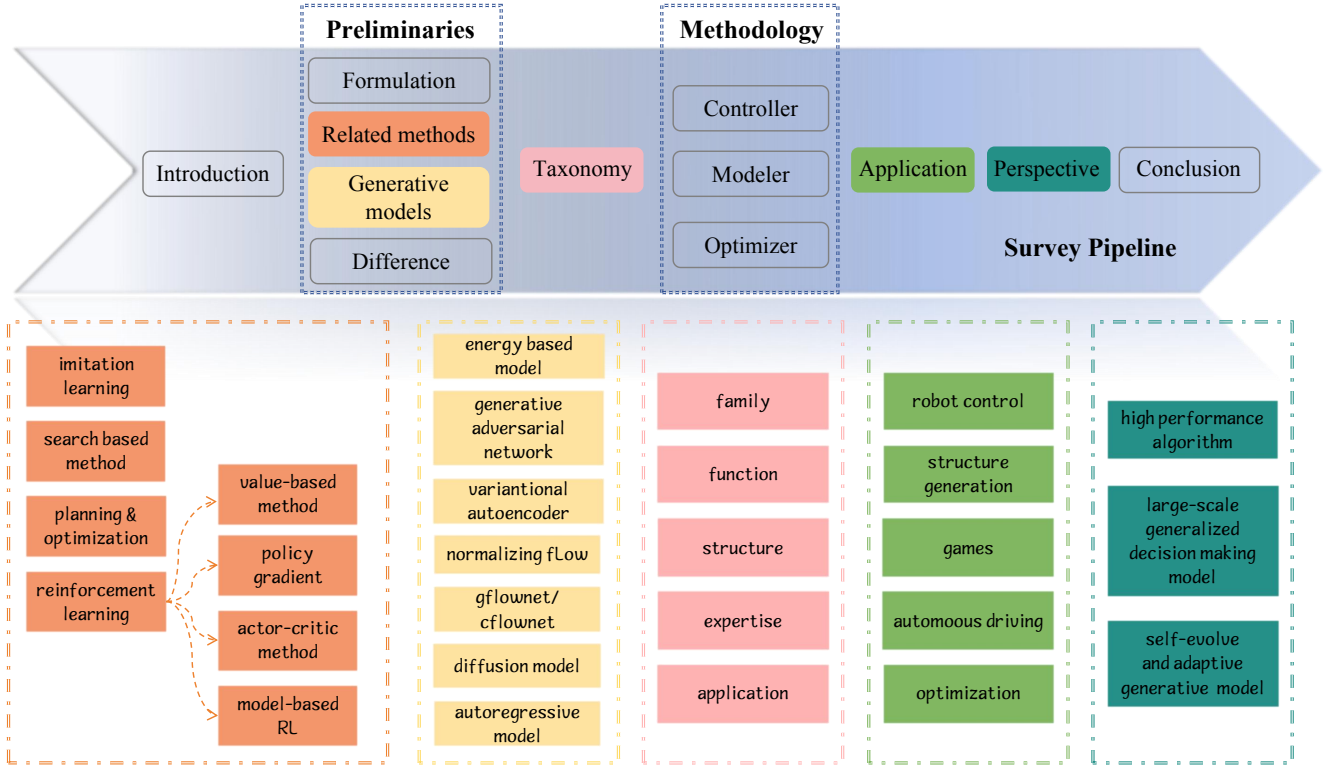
Introduction

Preliminaries

Formulation

Related methods

Generative models

Difference

Taxonomy

Methodology

Controller

Modeler

Optimizer

Application

Perspective

Conclusion

Survey Pipeline

imitation learning

search based method

planning & optimization

reinforcement learning

value-based method

policy gradient

actor-critic method

model-based RL

energy based model

generative adversarial network

variantional autoencoder

normalizing flow

gflownet/ cflownet

diffusion model

autoregressive model

family

function

structure

expertise

application

robot control

structure generation

games

automous driving

optimization

high performance algorithm

large-scale generalized decision making model

self-evolve and adaptive generative model